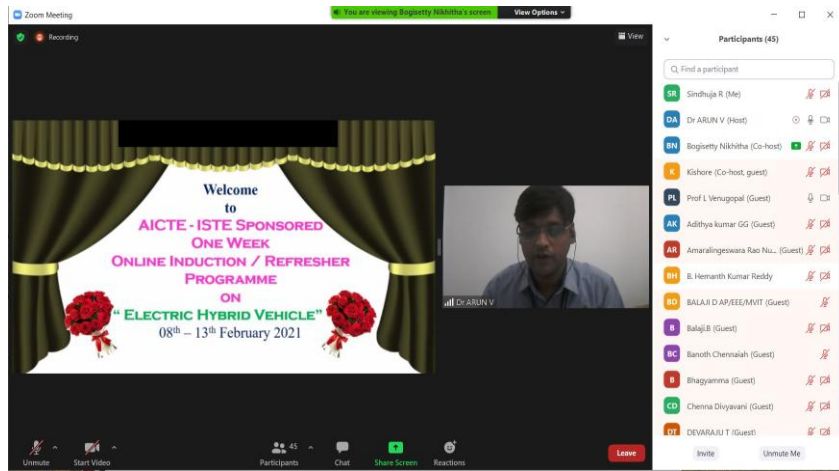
Zoom Meeting

You are viewing Bogisetty Nikhitha's screen View Options

Recording

View

Welcome to AICTE - ISTE SPONSORED ONE WEEK ONLINE INDUCTION / REFRESHER PROGRAMME ON " ELECTRIC HYBRID VEHICLE" $08^{th}$ – $13^{th}$ February 2021

Dr ARUN V

Participants (45)

Find a participant

SR Sindhuja R (Me)
DA Dr ARUN V (Host)
BN Bogisetty Nikhitha (Co-host)
K Kishore (Co-host, guest)
PL Prof L Venugopal (Guest)
AK Adithya kumar GG (Guest)
AR Amaralingeswara Rao Nu... (Guest)
BH B. Hemanth Kumar Reddy
BD BALAJI D AP/EEE/MVIT (Guest)
B Balaji.B (Guest)
BC Banoth Chennaiah (Guest)
B Bhagyamma (Guest)
CD Chenna Divyavani (Guest)
DT DEVARAJU T (Guest)

Invite Unmute Me

Unmute Start Video Participants 45 Chat Share Screen Reactions Leave